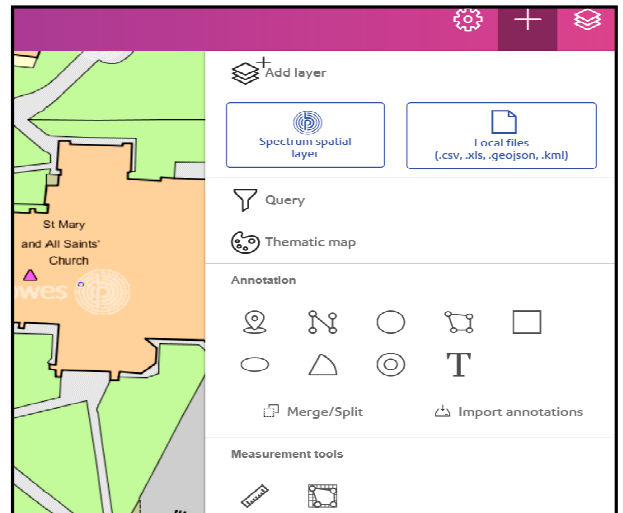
St Mary
and All Saints'
Church

owes

Add layer

Spectrum spatial layer

Local files
(.csv, .xls, .geojson, .kml)

Query

Thematic map

Annotation

T

Merge/Split

Import annotations

Measurement tools